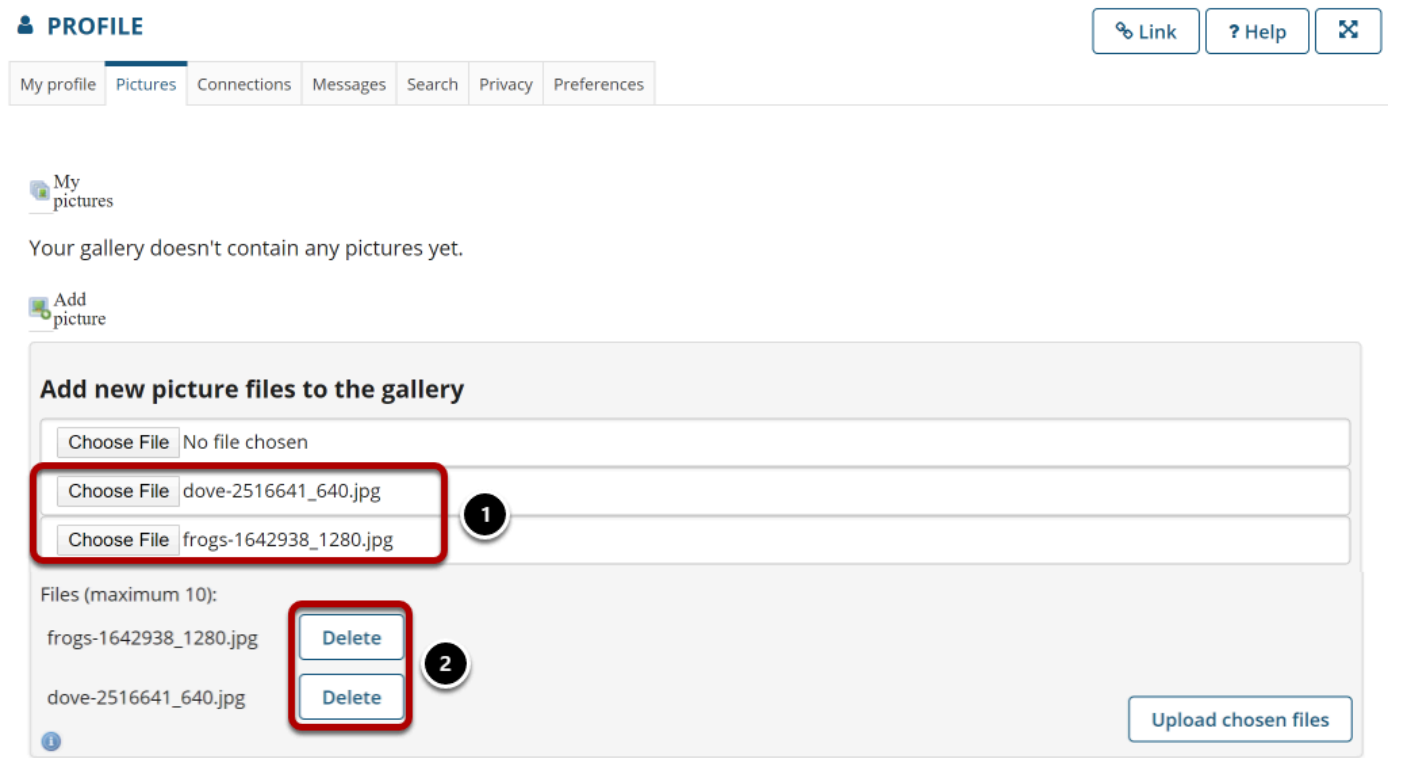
PROFILE

Link ? Help

My profile | Pictures | Connections | Messages | Search | Privacy | Preferences

My pictures

Your gallery doesn't contain any pictures yet.

Add picture

Add new picture files to the gallery

Choose File No file chosen

Choose File dove-2516641_640.jpg

Choose File frogs-1642938_1280.jpg

1

Files (maximum 10):

frogs-1642938_1280.jpg Delete

2

dove-2516641_640.jpg Delete

Upload chosen files